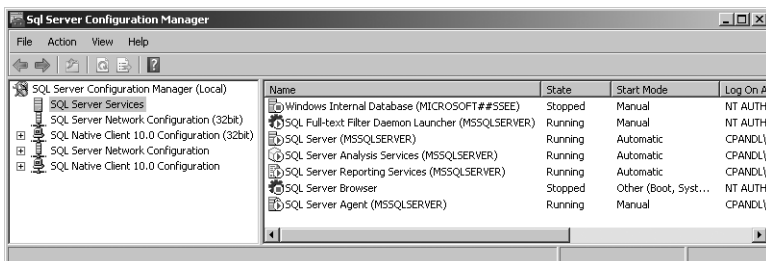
Sql Server Configuration Manager

File Action View Help

SQL Server Configuration Manager (Local)
SQL Server Services
SQL Server Network Configuration (32bit)
SQL Native Client 10.0 Configuration (32bit)
SQL Server Network Configuration
SQL Native Client 10.0 Configuration

| Name | State | Start Mode | Log On A |
|---|---|---|---|
| Windows Internal Database (MICROSOFT##SSEE) | Stopped | Manual | NT AUTH |
| SQL Full-text Filter Daemon Launcher (MSSQLSERVER) | Running | Manual | NT AUTH |
| SQL Server (MSSQLSERVER) | Running | Automatic | CPANDL\ |
| SQL Server Analysis Services (MSSQLSERVER) | Running | Automatic | CPANDL\ |
| SQL Server Reporting Services (MSSQLSERVER) | Running | Automatic | CPANDL\ |
| SQL Server Browser | Stopped | Other (Boot, Syst... | NT AUTH |
| SQL Server Agent (MSSQLSERVER) | Running | Manual | CPANDL\ |